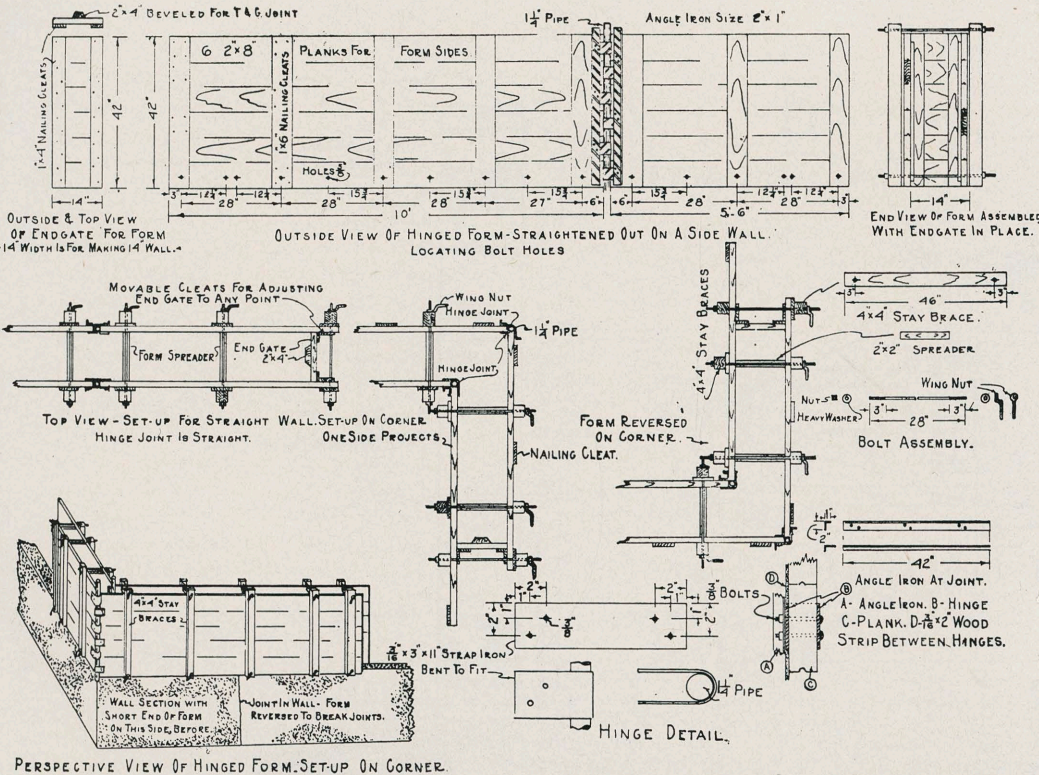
2"×4" BEVELED FOR T & G. JOINT

1"×4" NAILING CLEATS

42"

14"

OUTSIDE & TOP VIEW OF ENDGATE FOR FORM 14" WIDTH IS FOR MAKING 14" WALL.

$1\frac{1}{4}$" PIPE

ANGLE IRON SIZE 2"×1"

6 2"×8" PLANKS FOR FORM SIDES

1"×6" NAILING CLEATS

42"

HOLES $\frac{3}{8}$"

3" 12$\frac{1}{2}$" 12$\frac{1}{2}$" 15$\frac{3}{4}$" 15$\frac{3}{4}$" 15$\frac{3}{4}$" 15$\frac{3}{4}$" 12$\frac{1}{2}$" 12$\frac{1}{2}$" 3"

28" 28" 28" 27" 6" 6" 28" 28"

10' 5'-6"

OUTSIDE VIEW OF HINGED FORM-STRAIGHTENED OUT ON A SIDE WALL. LOCATING BOLT HOLES

14"

END VIEW OF FORM ASSEMBLED WITH ENDGATE IN PLACE.

MOVABLE CLEATS FOR ADJUSTING END GATE TO ANY POINT

FORM SPREADER

END GATE 2"×4"

TOP VIEW - SET-UP FOR STRAIGHT WALL. HINGE JOINT IS STRAIGHT.

WING NUT

HINGE JOINT

$1\frac{1}{4}$" PIPE

HINGE JOINT

SET-UP ON CORNER ONE SIDE PROJECTS

NAILING CLEAT.

4"×4" STAY BRACES

FORM REVERSED ON CORNER.

3" 46" 3"

4"×4" STAY BRACE.

2"×2" SPREADER

WING NUT

NUTS

HEAVY WASHER

3" 28" 3"

BOLT ASSEMBLY.

4"×4" STAY BRACES

WALL SECTION WITH SHORT END OF FORM ON THIS SIDE, BEFORE.

JOINT IN WALL - FORM REVERSED TO BREAK JOINTS.

PERSPECTIVE VIEW OF HINGED FORM. SET-UP ON CORNER.

2" 1" 2" 1" $\frac{3}{8}$" 2" 2"

$\frac{3}{16}$"×3"×11" STRAP IRON BENT TO FIT

$\frac{1}{4}$" PIPE

HINGE DETAIL.

1" 2"

42"

ANGLE IRON AT JOINT.

BOLTS

D B A C

A- ANGLE IRON. B- HINGE C-PLANK. D-$\frac{3}{16}$"×2" WOOD STRIP BETWEEN HINGES.